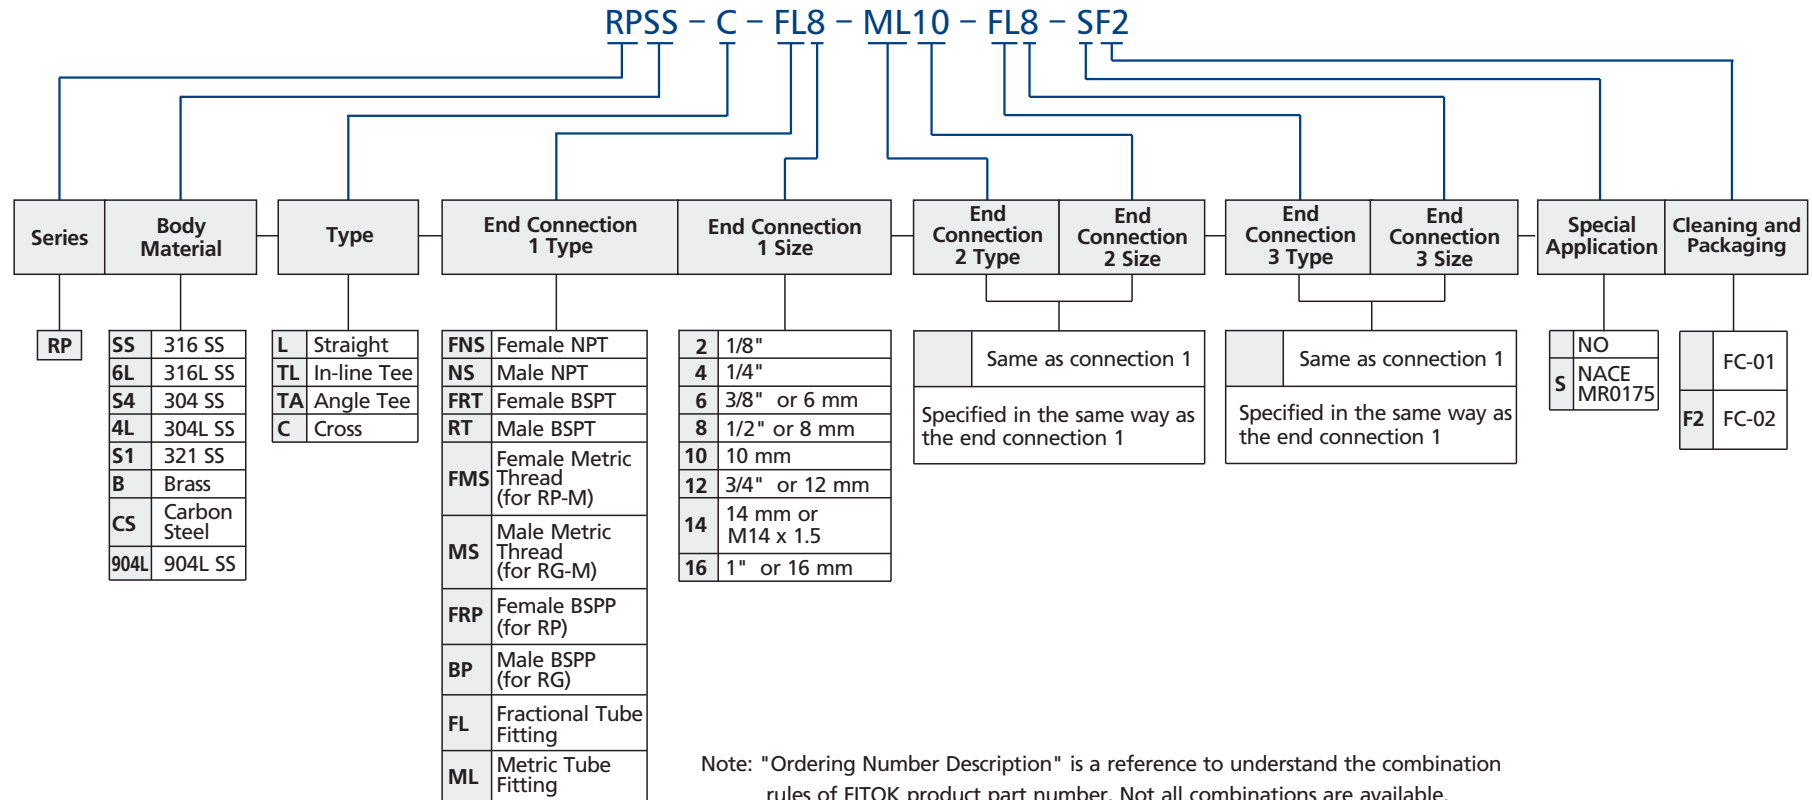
RPSS – C – FL8 – ML10 – FL8 – SF2

| Series | Body Material | Type | End Connection 1 Type | End Connection 1 Size | End Connection 2 Type | End Connection 2 Size | End Connection 3 Type | End Connection 3 Size | Special Application | Cleaning and Packaging |
|---|---|---|---|---|---|---|---|---|---|---|

| RP |
|---|

| SS | 316 SS |
|---|---|
| 6L | 316L SS |
| S4 | 304 SS |
| 4L | 304L SS |
| S1 | 321 SS |
| B | Brass |
| CS | Carbon Steel |
| 904L | 904L SS |

| L | Straight |
|---|---|
| TL | In-line Tee |
| TA | Angle Tee |
| C | Cross |

| FNS | Female NPT |
|---|---|
| NS | Male NPT |
| FRT | Female BSPT |
| RT | Male BSPT |
| FMS | Female Metric Thread (for RP-M) |
| MS | Male Metric Thread (for RG-M) |
| FRP | Female BSPP (for RP) |
| BP | Male BSPP (for RG) |
| FL | Fractional Tube Fitting |
| ML | Metric Tube Fitting |

| 2 | 1/8" |
|---|---|
| 4 | 1/4" |
| 6 | 3/8" or 6 mm |
| 8 | 1/2" or 8 mm |
| 10 | 10 mm |
| 12 | 3/4" or 12 mm |
| 14 | 14 mm or M14 x 1.5 |
| 16 | 1" or 16 mm |

| | Same as connection 1 |
|---|---|

Specified in the same way as the end connection 1

| | Same as connection 1 |
|---|---|

Specified in the same way as the end connection 1

| | NO |
|---|---|
| S | NACE MR0175 |

| | FC-01 |
|---|---|
| F2 | FC-02 |

Note: "Ordering Number Description" is a reference to understand the combination rules of FITOK product part number. Not all combinations are available.